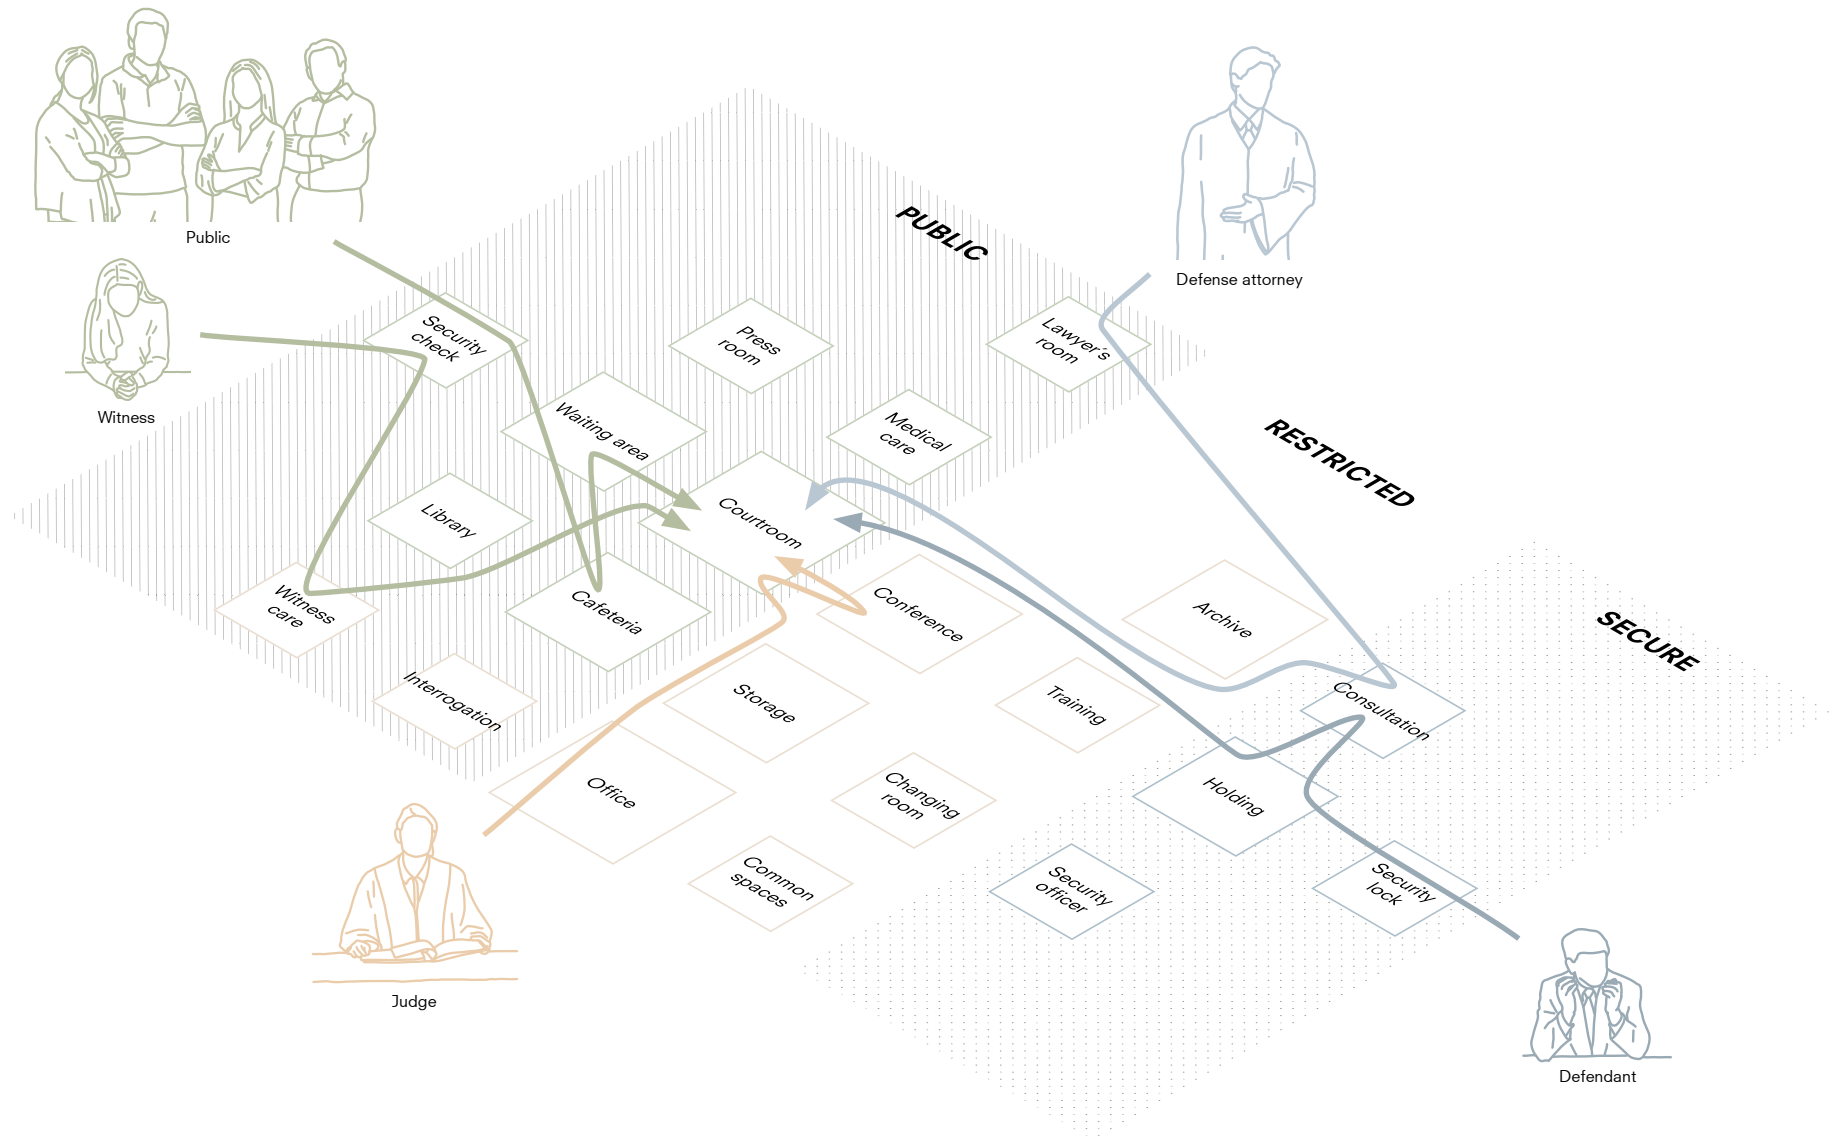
Public

Witness

PUBLIC

Defense attorney

Security check

Press room

Lawyer's room

Waiting area

Medical care

RESTRICTED

Library

Courtroom

Witness care

Cafeteria

Conference

Archive

SECURE

Interrogation

Storage

Training

Consultation

Office

Holding

Changing room

Common spaces

Security officer

Security lock

Judge

Defendant